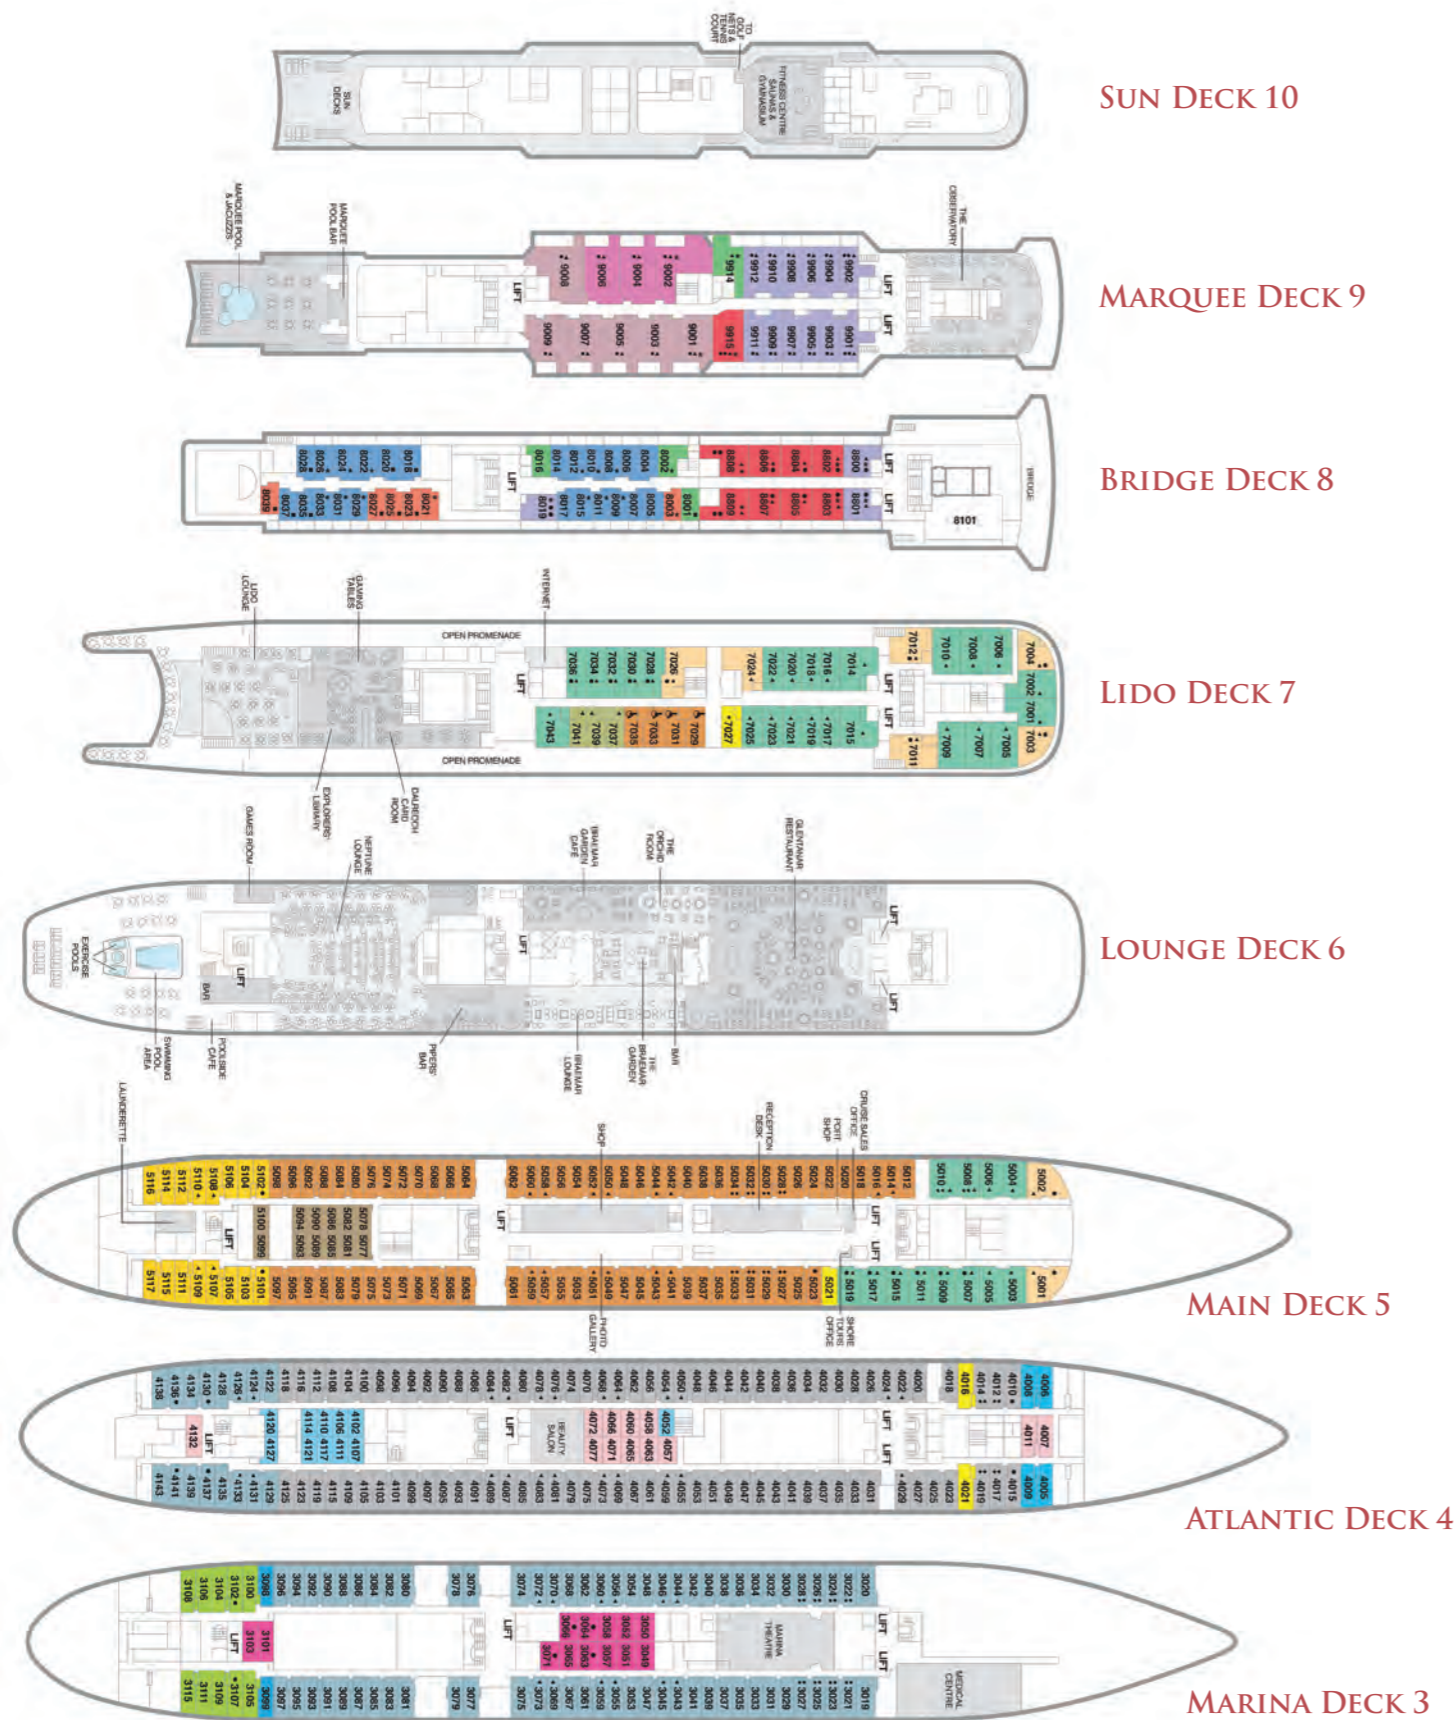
Sun Deck 10

SUN DECKS

TO GOLF NETS & TENNIS COURTS

FITNESS CENTRE SAUNAS & GYMNASIUM

Marquee Deck 9

MARQUEE POOL & JACUZZIS

MARQUEE POOL BAR

LIFT

9008 9006 9004 9002 9914 9912 9910 9908 9906 9904 9902

9909 9907 9905 9903 9901 9915 9911 9909 9907 9905 9903 9901

LIFT LIFT

THE OBSERVATORY

Bridge Deck 8

8028 8026 8024 8022 8020 8018 8016 8014 8012 8010 8008 8006 8004 8002 8808 8806 8804 8802 8800

8039 8037 8035 8033 8031 8029 8027 8025 8023 8021 8019 8017 8015 8011 8009 8007 8005 8003 8001 8809 8807 8805 8803 8801

LIFT LIFT LIFT

8101

BRIDGE

Lido Deck 7

LIDO LOUNGE

GAMING TABLES

INTERNET

OPEN PROMENADE

LIFT

7036 7034 7032 7030 7028 7026 7024 7022 7020 7018 7016 7014 7012 7010 7008 7006 7004 7002 7001 7003

7043 7041 7039 7037 7035 7033 7031 7029 7027 7025 7023 7021 7019 7017 7015 7011 7009 7007 7005

LIFT LIFT

OPEN PROMENADE

EXPLORERS' LIBRARY

DALREOCH CARD ROOM

Lounge Deck 6

GAMES ROOM

NEPTUNE LOUNGE

BRAEMAR GARDEN CAFE

THE ORCHID ROOM

GLENTANAR RESTAURANT

EXERCISE POOLS

BAR

LIFT

LIFT

LIFT

LIFT

SWIMMING POOL AREA

POOLSIDE CAFE

PIPERS' BAR

BRAEMAR LOUNGE

THE BRAEMAR GARDEN

BAR

LAUNDERETTE

SHOP

RECEPTION DESK

PORT SHOP

CRUISE SALES OFFICE

5116 5114 5112 5110 5108 5106 5104 5102 5098 5096 5092 5088 5084 5080 5076 5074 5072 5070 5068 5066 5064 5062 5060 5058 5056 5054 5052 5050 5048 5046 5044 5042 5040 5038 5036 5034 5032 5030 5028 5026 5024 5022 5020 5018 5016 5014 5012 5010 5008 5006 5004 5002

5100 5099 5094 5093 5090 5089 5086 5085 5082 5081 5078 5077

LIFT LIFT LIFT LIFT

5117 5115 5111 5109 5107 5105 5103 5101 5097 5095 5091 5087 5083 5079 5075 5073 5071 5069 5067 5065 5063 5061 5059 5057 5055 5053 5051 5049 5047 5045 5043 5041 5039 5037 5035 5033 5031 5029 5027 5025 5023 5021 5019 5017 5015 5011 5009 5007 5005 5003 5001

PHOTO GALLERY

SHORE TOURS OFFICE

Main Deck 5

4138 4136 4134 4130 4128 4126 4124 4122 4118 4116 4112 4108 4104 4100 4098 4096 4094 4092 4090 4088 4086 4084 4082 4080 4078 4076 4074 4070 4068 4066 4064 4062 4060 4056 4054 4050 4048 4046 4044 4042 4040 4038 4036 4034 4032 4030 4028 4026 4024 4022 4020 4018 4016 4014 4012 4010 4008 4006

4132 4120 4127 4114 4121 4110 4117 4106 4111 4102 4107 4072 4077 4066 4071 4060 4065 4058 4063 4052 4057 4011 4007

BEAUTY SALON

LIFT LIFT LIFT LIFT

4143 4141 4139 4137 4135 4133 4131 4129 4125 4123 4119 4115 4109 4105 4103 4101 4099 4097 4093 4091 4089 4087 4085 4083 4081 4079 4075 4073 4069 4067 4061 4059 4055 4053 4051 4049 4047 4045 4043 4041 4039 4037 4035 4033 4031 4029 4027 4025 4023 4021 4019 4017 4015 4009 4005

Atlantic Deck 4

3108 3106 3104 3102 3100 3098 3096 3094 3092 3090 3088 3086 3084 3082 3080 3078 3076 3074 3072 3070 3068 3066 3064 3062 3060 3058 3056 3054 3052 3050 3048 3046 3044 3042 3040 3038 3036 3034 3032 3030 3028 3026 3024 3022 3020

3101 3103 3068 3065 3071 3064 3063 3058 3057 3052 3051 3050 3049

LIFT LIFT LIFT LIFT

MARINA THEATRE

3115 3113 3111 3109 3107 3105 3099 3097 3095 3093 3091 3089 3087 3085 3083 3081 3079 3077 3075 3073 3069 3067 3061 3059 3055 3053 3047 3045 3043 3041 3039 3037 3033 3031 3029 3027 3025 3023 3021 3019

MEDICAL CENTRE

Marina Deck 3